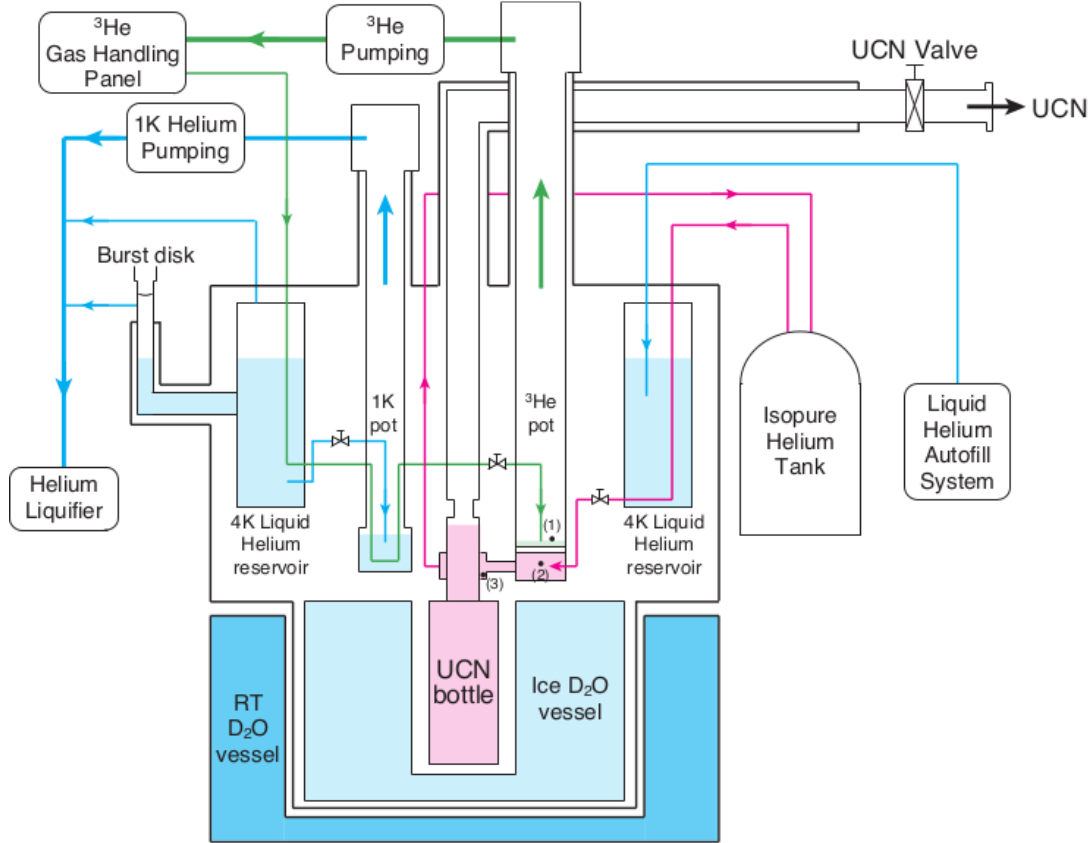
$^3$He Gas Handling Panel

$^3$He Pumping

UCN Valve

UCN

1K Helium Pumping

Burst disk

Helium Liquifier

4K Liquid Helium reservoir

1K pot

$^3$He pot

(1)

(2)

(3)

4K Liquid Helium reservoir

Isopure Helium Tank

Liquid Helium Autofill System

RT $D_2O$ vessel

UCN bottle

Ice $D_2O$ vessel